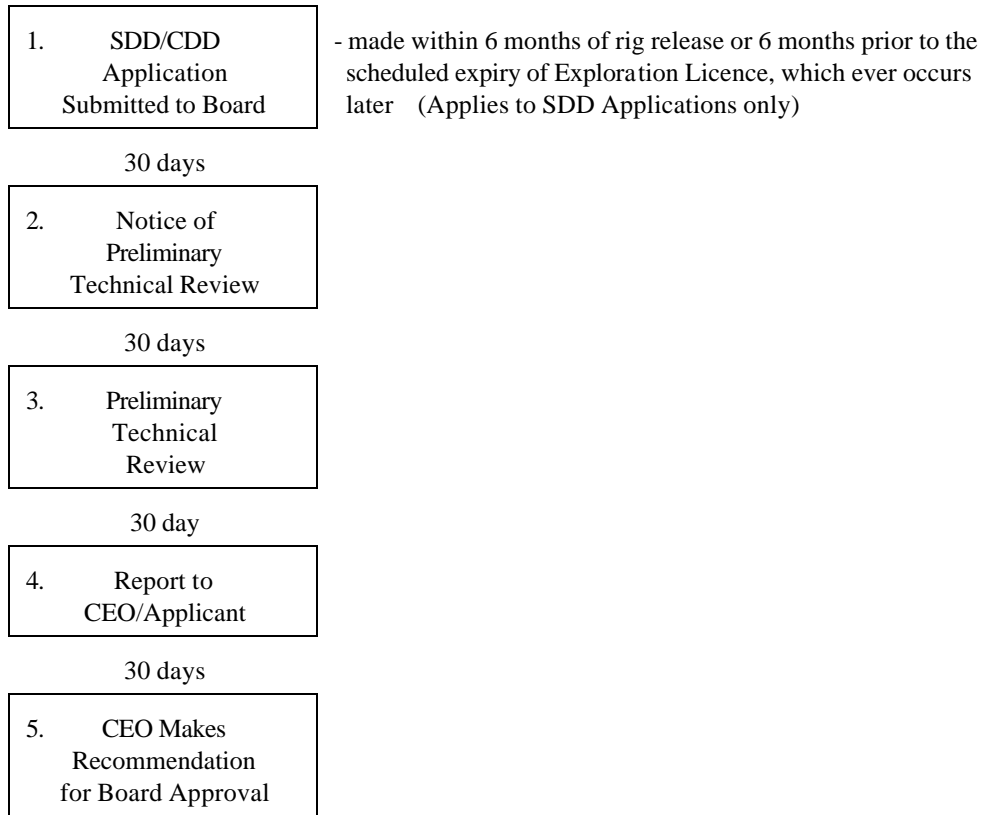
1. SDD/CDD Application Submitted to Board

- made within 6 months of rig release or 6 months prior to the scheduled expiry of Exploration Licence, which ever occurs later (Applies to SDD Applications only)

30 days

2. Notice of Preliminary Technical Review

30 days

3. Preliminary Technical Review

30 day

4. Report to CEO/Applicant

30 days

5. CEO Makes Recommendation for Board Approval